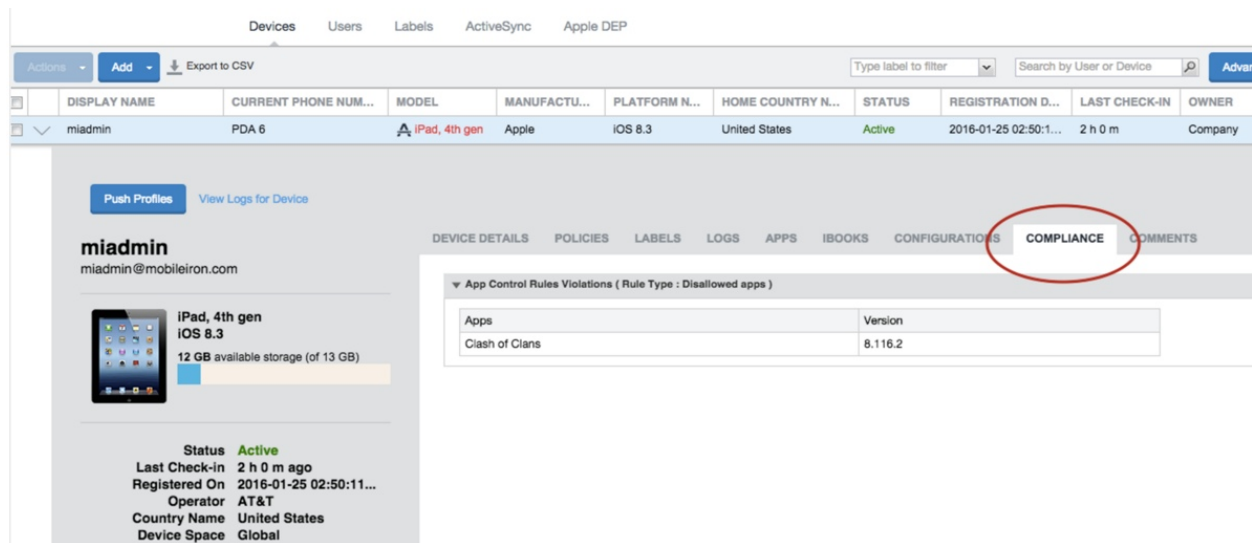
Devices Users Labels ActiveSync Apple DEP

Actions Add Export to CSV

Type label to filter Search by User or Device Advar

| | DISPLAY NAME | CURRENT PHONE NUM... | MODEL | MANUFACTU... | PLATFORM N... | HOME COUNTRY N... | STATUS | REGISTRATION D... | LAST CHECK-IN | OWNER |
|---|---|---|---|---|---|---|---|---|---|---|
| | miadmin | PDA 6 | iPad, 4th gen | Apple | iOS 8.3 | United States | Active | 2016-01-25 02:50:1... | 2 h 0 m | Company |

Push Profiles View Logs for Device

miadmin
miadmin@mobileiron.com

iPad, 4th gen
iOS 8.3
12 GB available storage (of 13 GB)

Status Active
Last Check-in 2 h 0 m ago
Registered On 2016-01-25 02:50:11...
Operator AT&T
Country Name United States
Device Space Global

DEVICE DETAILS POLICIES LABELS LOGS APPS IBOOKS CONFIGURATIONS COMPLIANCE COMMENTS

App Control Rules Violations ( Rule Type : Disallowed apps )

| Apps | Version |
|---|---|
| Clash of Clans | 8.116.2 |